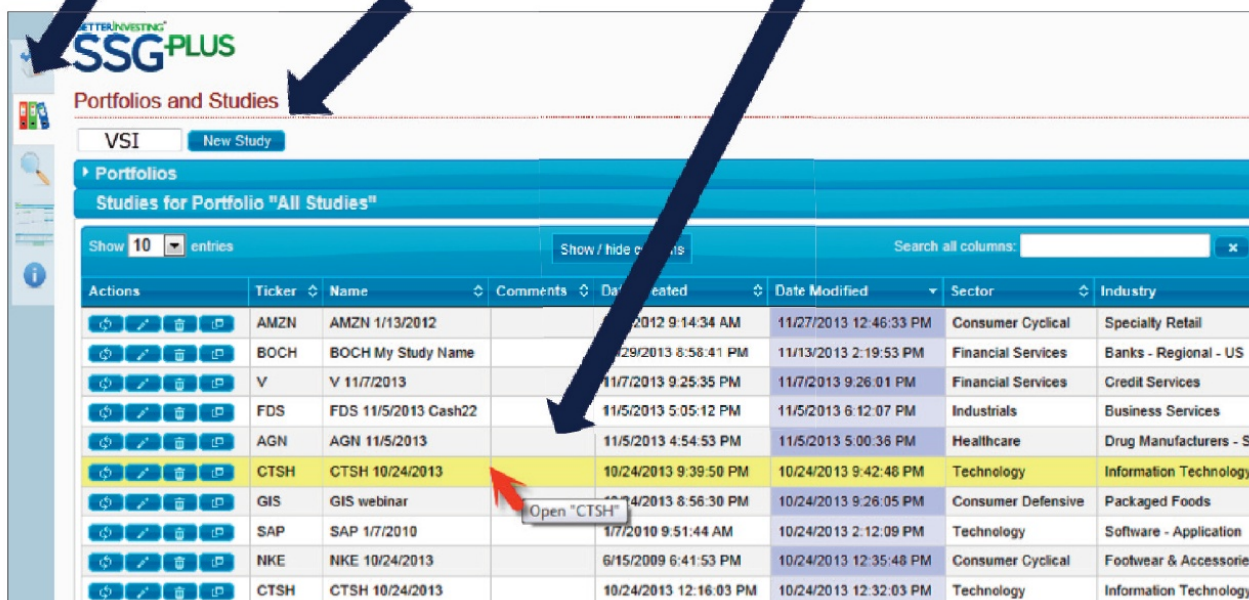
BETTERINVESTING SSG PLUS

Portfolios and Studies

VSI New Study

Portfolios

Studies for Portfolio "All Studies"

Show 10 entries

Show / hide c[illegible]s

Search all columns:

| Actions | Ticker | Name | Comments | Da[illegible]eated | Date Modified | Sector | Industry |
|---|---|---|---|---|---|---|---|
| | AMZN | AMZN 1/13/2012 | | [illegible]2012 9:14:34 AM | 11/27/2013 12:46:33 PM | Consumer Cyclical | Specialty Retail |
| | BOCH | BOCH My Study Name | | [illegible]29/2013 8:58:41 PM | 11/13/2013 2:19:53 PM | Financial Services | Banks - Regional - US |
| | V | V 11/7/2013 | | 11/7/2013 9:25:35 PM | 11/7/2013 9:26:01 PM | Financial Services | Credit Services |
| | FDS | FDS 11/5/2013 Cash22 | | 11/5/2013 5:05:12 PM | 11/5/2013 6:12:07 PM | Industrials | Business Services |
| | AGN | AGN 11/5/2013 | | 11/5/2013 4:54:53 PM | 11/5/2013 5:00:36 PM | Healthcare | Drug Manufacturers - S |
| | CTSH | CTSH 10/24/2013 | | 10/24/2013 9:39:50 PM | 10/24/2013 9:42:48 PM | Technology | Information Technology |
| | GIS | GIS webinar | | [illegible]4/2013 8:56:30 PM | 10/24/2013 9:26:05 PM | Consumer Defensive | Packaged Foods |
| | SAP | SAP 1/7/2010 | | 1/7/2010 9:51:44 AM | 10/24/2013 2:12:09 PM | Technology | Software - Application |
| | NKE | NKE 10/24/2013 | | 6/15/2009 6:41:53 PM | 10/24/2013 12:35:48 PM | Consumer Cyclical | Footwear & Accessorie |
| | CTSH | CTSH 10/24/2013 | | 10/24/2013 12:16:03 PM | 10/24/2013 12:32:03 PM | Technology | Information Technology |

Open "CTSH"